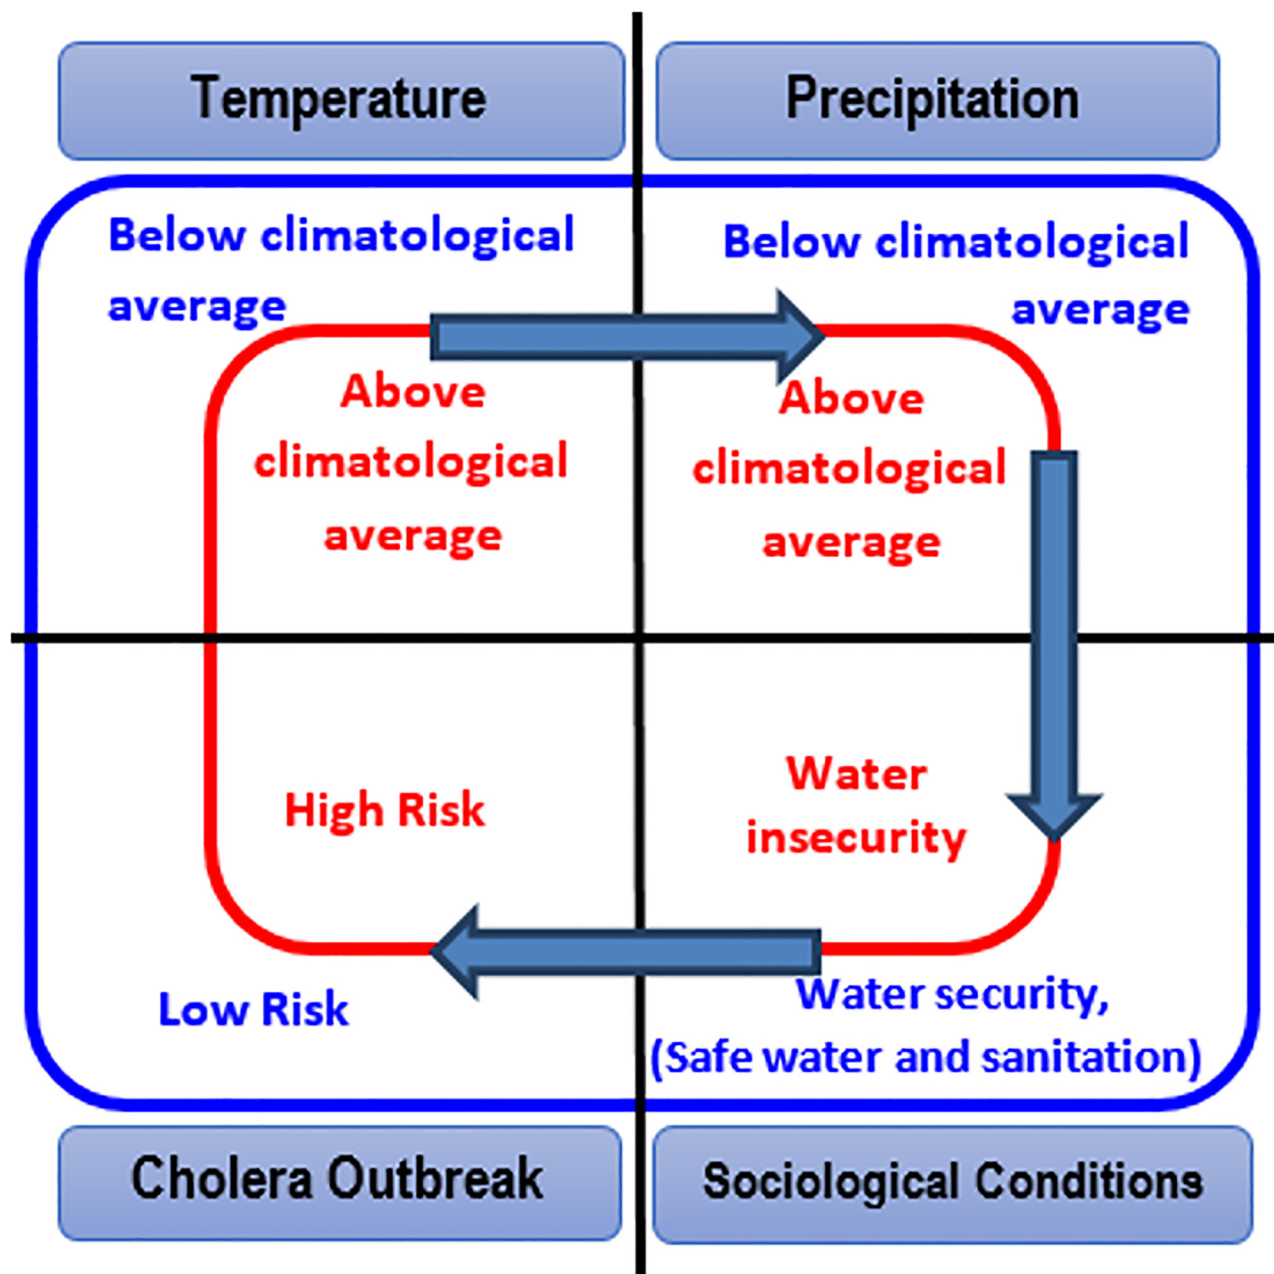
Temperature

Precipitation

Below climatological average

Below climatological average

Above climatological average

Above climatological average

High Risk

Water insecurity

Low Risk

Water security, (Safe water and sanitation)

Cholera Outbreak

Sociological Conditions